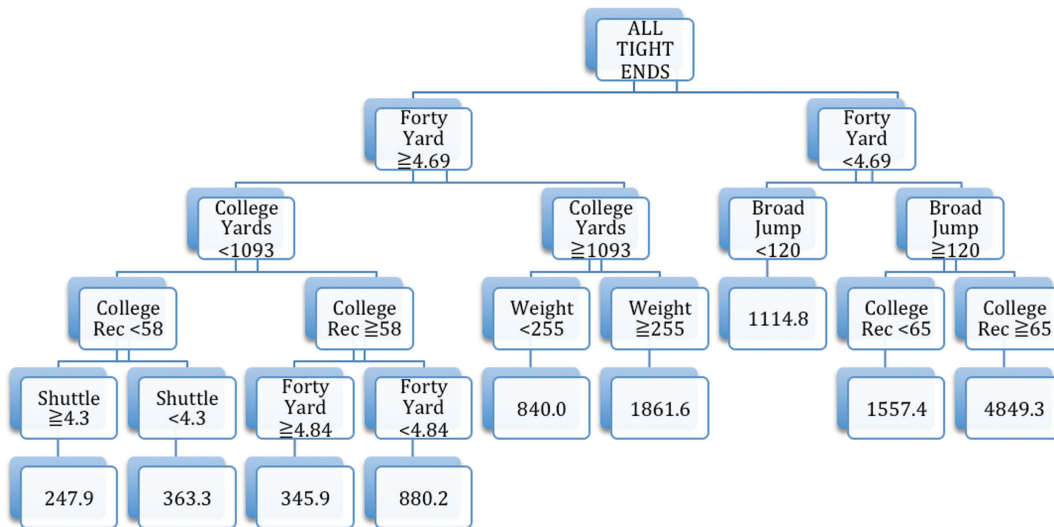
ALL TIGHT ENDS

Forty Yard ≧4.69

Forty Yard <4.69

College Yards <1093

College Yards ≧1093

Broad Jump <120

Broad Jump ≧120

College Rec <58

College Rec ≧58

Weight <255

Weight ≧255

1114.8

College Rec <65

College Rec ≧65

Shuttle ≧4.3

Shuttle <4.3

Forty Yard ≧4.84

Forty Yard <4.84

840.0

1861.6

1557.4

4849.3

247.9

363.3

345.9

880.2